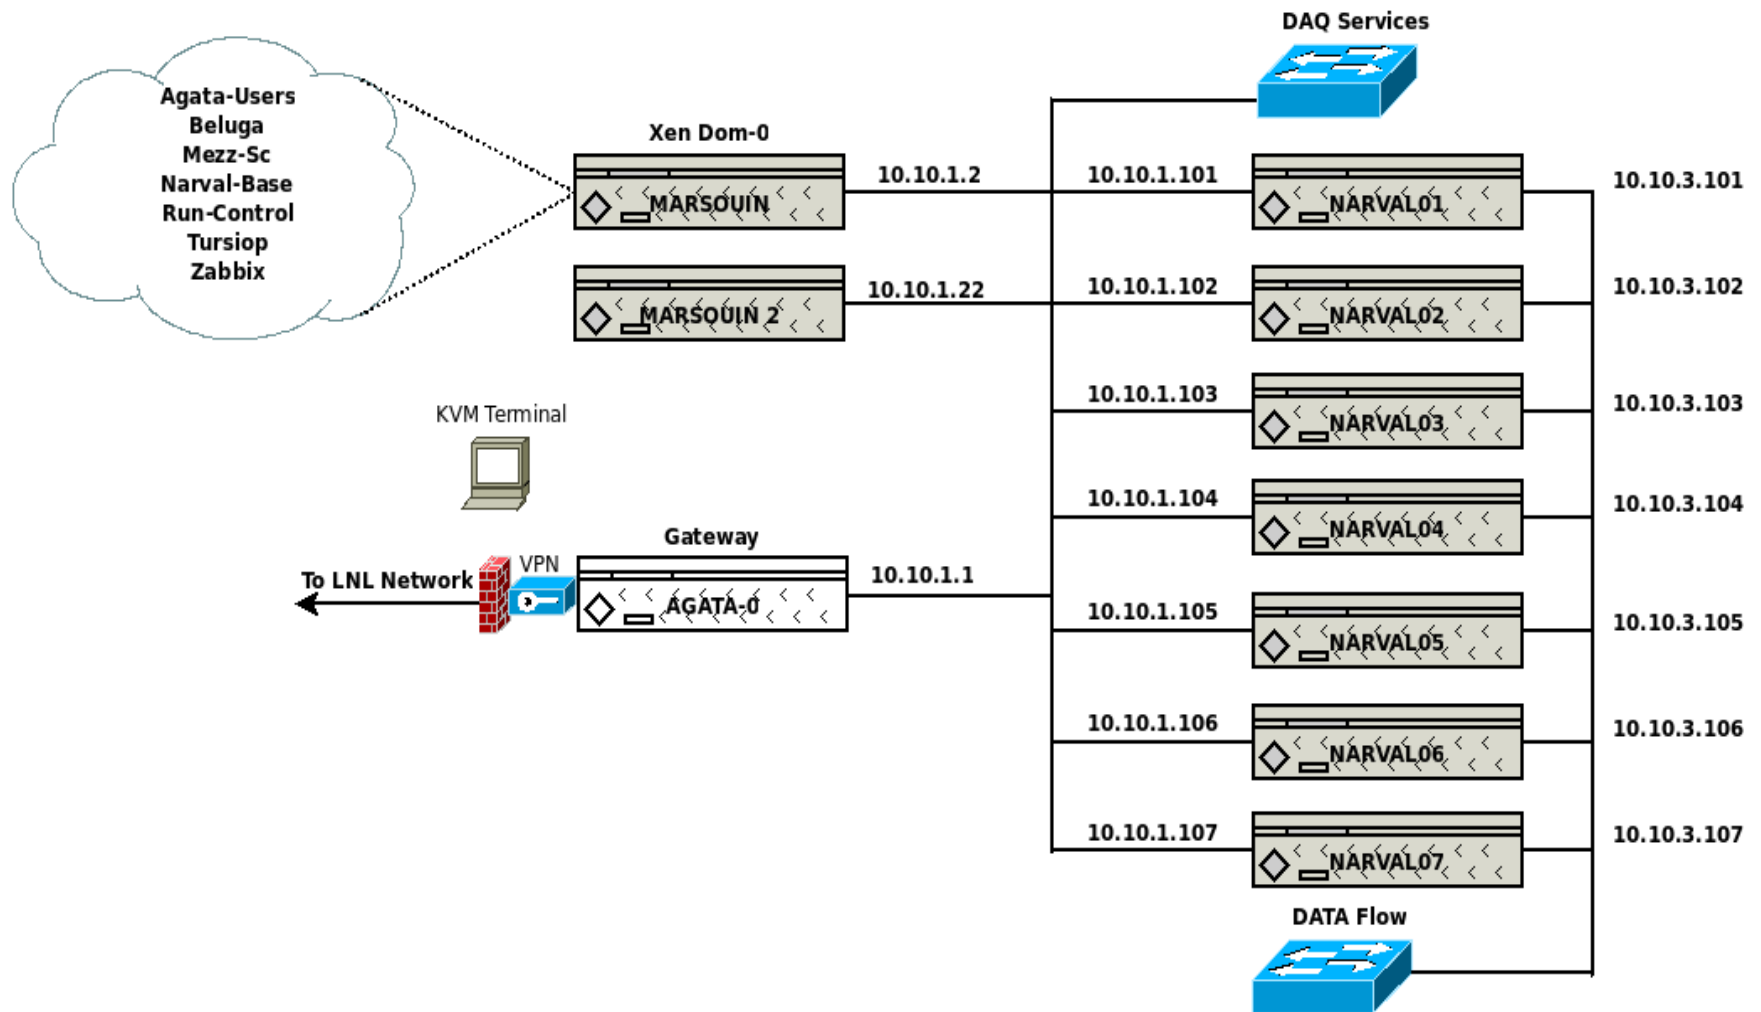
DAQ Services

Agata-Users
Beluga
Mezz-Sc
Narval-Base
Run-Control
Tursiop
Zabbix

Xen Dom-0

MARSOUIN

10.10.1.2

10.10.1.101

NARVAL01

10.10.3.101

MARSOUIN 2

10.10.1.22

10.10.1.102

NARVAL02

10.10.3.102

10.10.1.103

NARVAL03

10.10.3.103

KVM Terminal

10.10.1.104

NARVAL04

10.10.3.104

Gateway

VPN

To LNL Network

AGATA-0

10.10.1.1

10.10.1.105

NARVAL05

10.10.3.105

10.10.1.106

NARVAL06

10.10.3.106

10.10.1.107

NARVAL07

10.10.3.107

DATA Flow